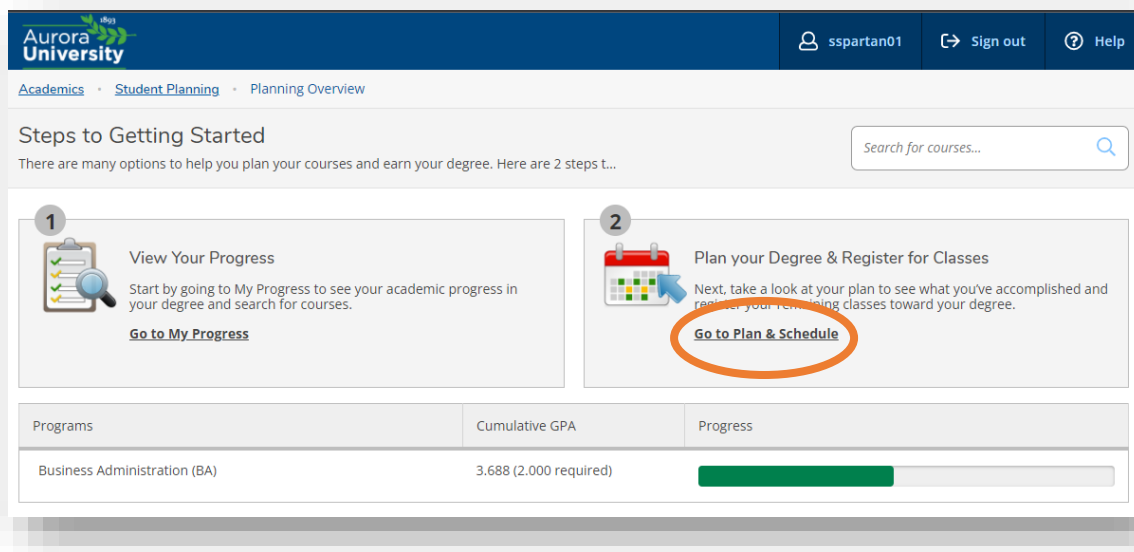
1893
Aurora University

ssspartan01 Sign out Help

Academics • Student Planning • Planning Overview

Steps to Getting Started
There are many options to help you plan your courses and earn your degree. Here are 2 steps t...

Search for courses...

1
View Your Progress
Start by going to My Progress to see your academic progress in your degree and search for courses.
Go to My Progress

2
Plan your Degree & Register for Classes
Next, take a look at your plan to see what you've accomplished and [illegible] your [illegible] classes toward your degree.
Go to Plan & Schedule

| Programs | Cumulative GPA | Progress |
|---|---|---|
| Business Administration (BA) | 3.688 (2.000 required) | |